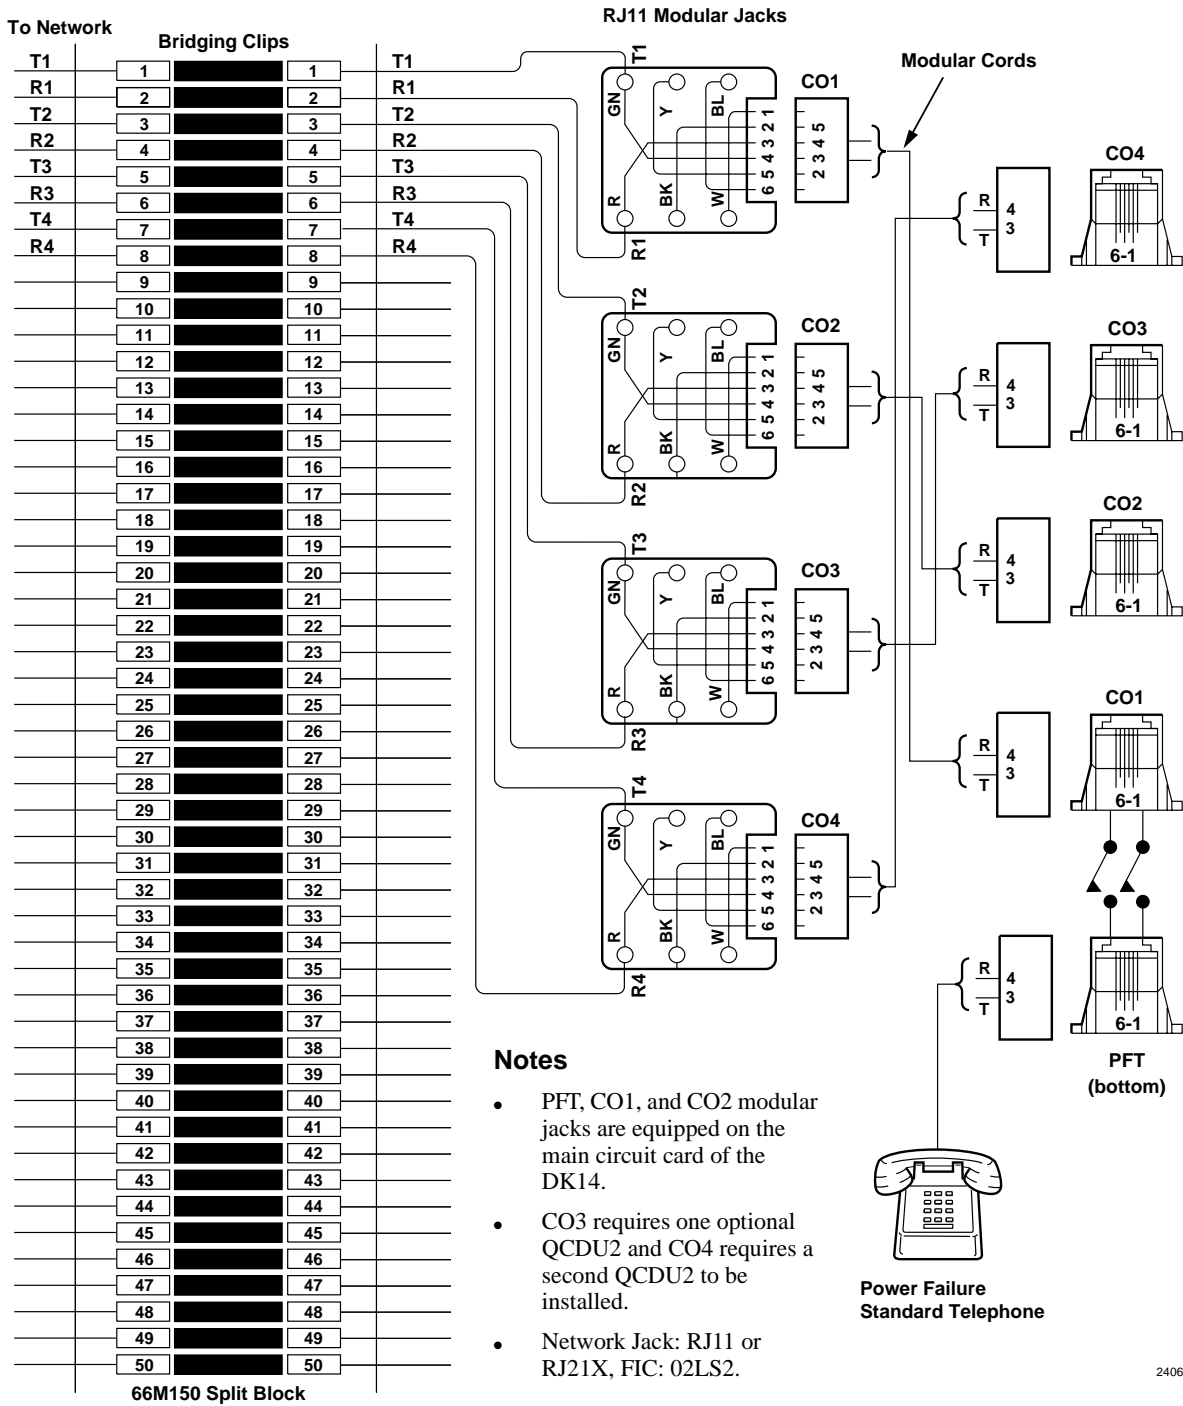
To Network

Bridging Clips

RJ11 Modular Jacks

Modular Cords

T1 R1 T2 R2 T3 R3 T4 R4

1 1
2 2
3 3
4 4
5 5
6 6
7 7
8 8
9 9
10 10
11 11
12 12
13 13
14 14
15 15
16 16
17 17
18 18
19 19
20 20
21 21
22 22
23 23
24 24
25 25
26 26
27 27
28 28
29 29
30 30
31 31
32 32
33 33
34 34
35 35
36 36
37 37
38 38
39 39
40 40
41 41
42 42
43 43
44 44
45 45
46 46
47 47
48 48
49 49
50 50

66M150 Split Block

T1 R1 T2 R2 T3 R3 T4 R4

T1
GN Y BL
R BK W
6 5 4 3 2 1
R1
CO1
2 3 4 5

T2
GN Y BL
R BK W
6 5 4 3 2 1
R2
CO2
2 3 4 5

T3
GN Y BL
R BK W
6 5 4 3 2 1
R3
CO3
2 3 4 5

T4
GN Y BL
R BK W
6 5 4 3 2 1
R4
CO4
2 3 4 5

R T 4 3
CO4
6-1

R T 4 3
CO3
6-1

R T 4 3
CO2
6-1

R T 4 3
CO1
6-1

R T 4 3
6-1
PFT
(bottom)

Notes

• PFT, CO1, and CO2 modular jacks are equipped on the main circuit card of the DK14.

• CO3 requires one optional QCDU2 and CO4 requires a second QCDU2 to be installed.

• Network Jack: RJ11 or RJ21X, FIC: 02LS2.

Power Failure
Standard Telephone

2406